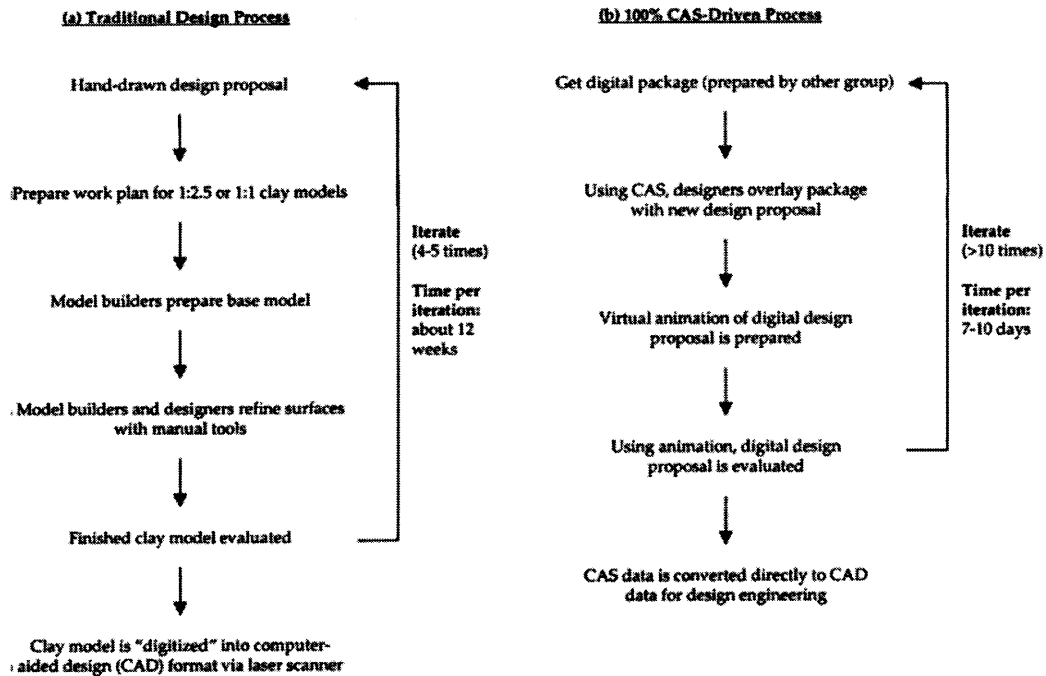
(a) Traditional Design Process

Hand-drawn design proposal

Prepare work plan for 1:2.5 or 1:1 clay models

Model builders prepare base model

Model builders and designers refine surfaces with manual tools

Finished clay model evaluated

Clay model is "digitized" into computer-aided design (CAD) format via laser scanner

Iterate (4-5 times)

Time per iteration: about 12 weeks

(b) 100% CAS-Driven Process

Get digital package (prepared by other group)

Using CAS, designers overlay package with new design proposal

Virtual animation of digital design proposal is prepared

Using animation, digital design proposal is evaluated

CAS data is converted directly to CAD data for design engineering

Iterate (>10 times)

Time per iteration: 7-10 days